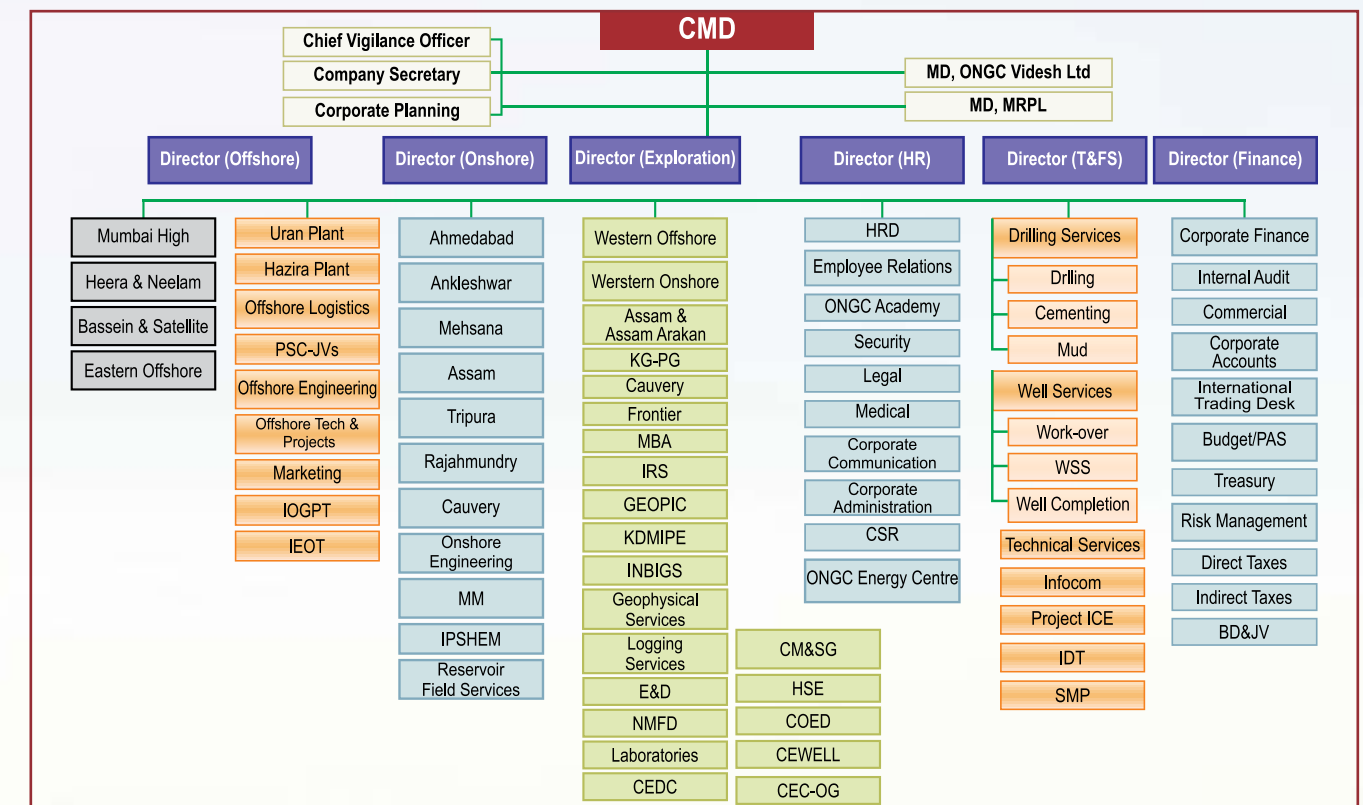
CMD

Chief Vigilance Officer
Company Secretary
Corporate Planning

MD, ONGC Videsh Ltd
MD, MRPL

Director (Offshore)
Director (Onshore)
Director (Exploration)
Director (HR)
Director (T&FS)
Director (Finance)

Mumbai High
Heera & Neelam
Bassein & Satellite
Eastern Offshore

Uran Plant
Hazira Plant
Offshore Logistics
PSC-JVs
Offshore Engineering
Offshore Tech & Projects
Marketing
IOGPT
IEOT

Ahmedabad
Ankleshwar
Mehsana
Assam
Tripura
Rajahmundry
Cauvery
Onshore Engineering
MM
IPSHEM
Reservoir Field Services

Western Offshore
Werstern Onshore
Assam & Assam Arakan
KG-PG
Cauvery
Frontier
MBA
IRS
GEOPIC
KDMIPE
INBIGS
Geophysical Services
Logging Services
E&D
NMFD
Laboratories
CEDC

CM&SG
HSE
COED
CEWELL
CEC-OG

HRD
Employee Relations
ONGC Academy
Security
Legal
Medical
Corporate Communication
Corporate Administration
CSR
ONGC Energy Centre

Drilling Services
Drlling
Cementing
Mud
Well Services
Work-over
WSS
Well Completion
Technical Services
Infocom
Project ICE
IDT
SMP

Corporate Finance
Internal Audit
Commercial
Corporate Accounts
International Trading Desk
Budget/PAS
Treasury
Risk Management
Direct Taxes
Indirect Taxes
BD&JV